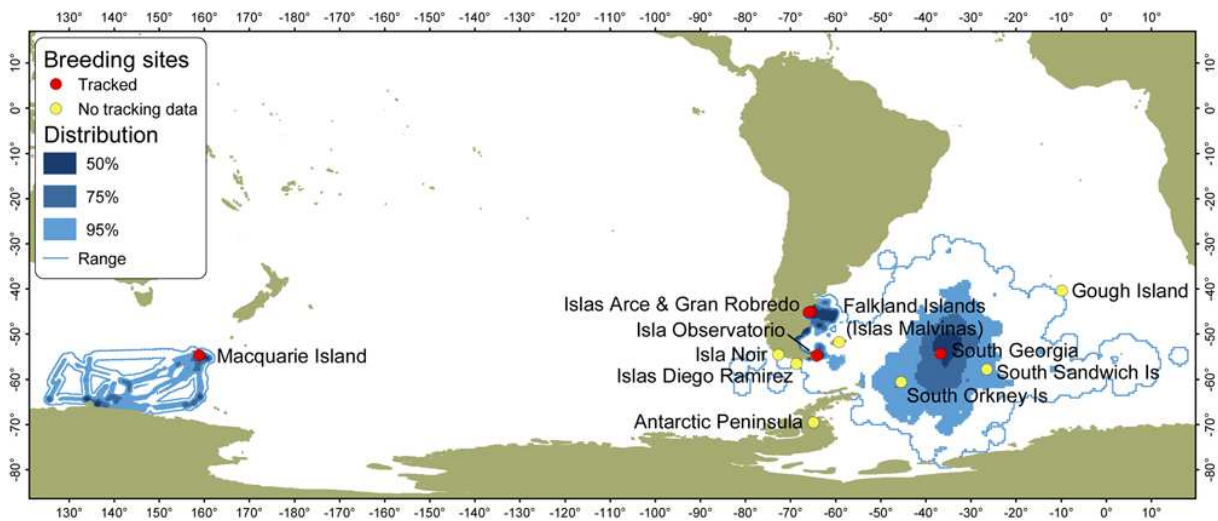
130° 140° 150° 160° 170° -180° -170° -160° -150° -140° -130° -120° -110° -100° -90° -80° -70° -60° -50° -40° -30° -20° -10° 0° 10°

Breeding sites
Tracked
No tracking data
Distribution
50%
75%
95%
Range

10° 0° -10° -20° -30° -40° -50° -60° -70° -80°

Islas Arce & Gran Robredo
Falkland Islands (Islas Malvinas)
Isla Observatorio
Isla Noir
Islas Diego Ramirez
Macquarie Island
South Georgia
South Sandwich Is
South Orkney Is
Gough Island
Antarctic Peninsula

10° 0° -10° -20° -30° -40° -50° -60° -70° -80°

130° 140° 150° 160° 170° -180° -170° -160° -150° -140° -130° -120° -110° -100° -90° -80° -70° -60° -50° -40° -30° -20° -10° 0° 10°